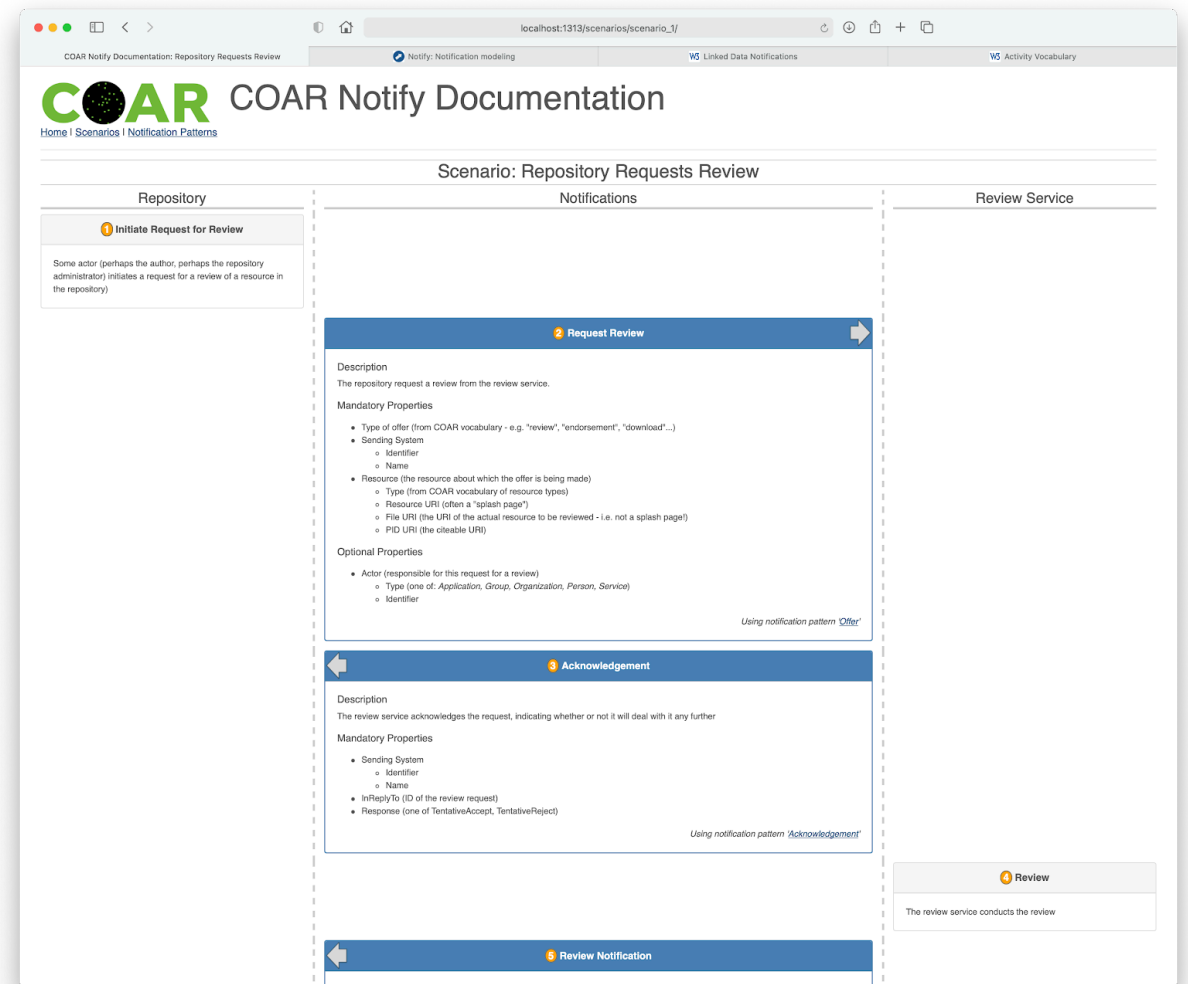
localhost:1313/scenarios/scenario_1/

COAR Notify Documentation: Repository Requests Review | Notify: Notification modeling | Linked Data Notifications | Activity Vocabulary

COAR COAR Notify Documentation

Home | Scenarios | Notification Patterns

Scenario: Repository Requests Review

Repository

1 Initiate Request for Review

Some actor (perhaps the author, perhaps the repository administrator) initiates a request for a review of a resource in the repository)

Notifications

2 Request Review

Description

The repository request a review from the review service.

Mandatory Properties

- Type of offer (from COAR vocabulary - e.g. "review", "endorsement", "download"...)
- Sending System
  - Identifier
  - Name
- Resource (the resource about which the offer is being made)
  - Type (from COAR vocabulary of resource types)
  - Resource URI (often a "splash page")
  - File URI (the URI of the actual resource to be reviewed - i.e. not a splash page!)
  - PID URI (the citeable URI)

Optional Properties

- Actor (responsible for this request for a review)
  - Type (one of: *Application, Group, Organization, Person, Service*)
  - Identifier

*Using notification pattern 'Offer'*

3 Acknowledgement

Description

The review service acknowledges the request, indicating whether or not it will deal with it any further

Mandatory Properties

- Sending System
  - Identifier
  - Name
- InReplyTo (ID of the review request)
- Response (one of TentativeAccept, TentativeReject)

*Using notification pattern 'Acknowledgement'*

5 Review Notification

Review Service

4 Review

The review service conducts the review